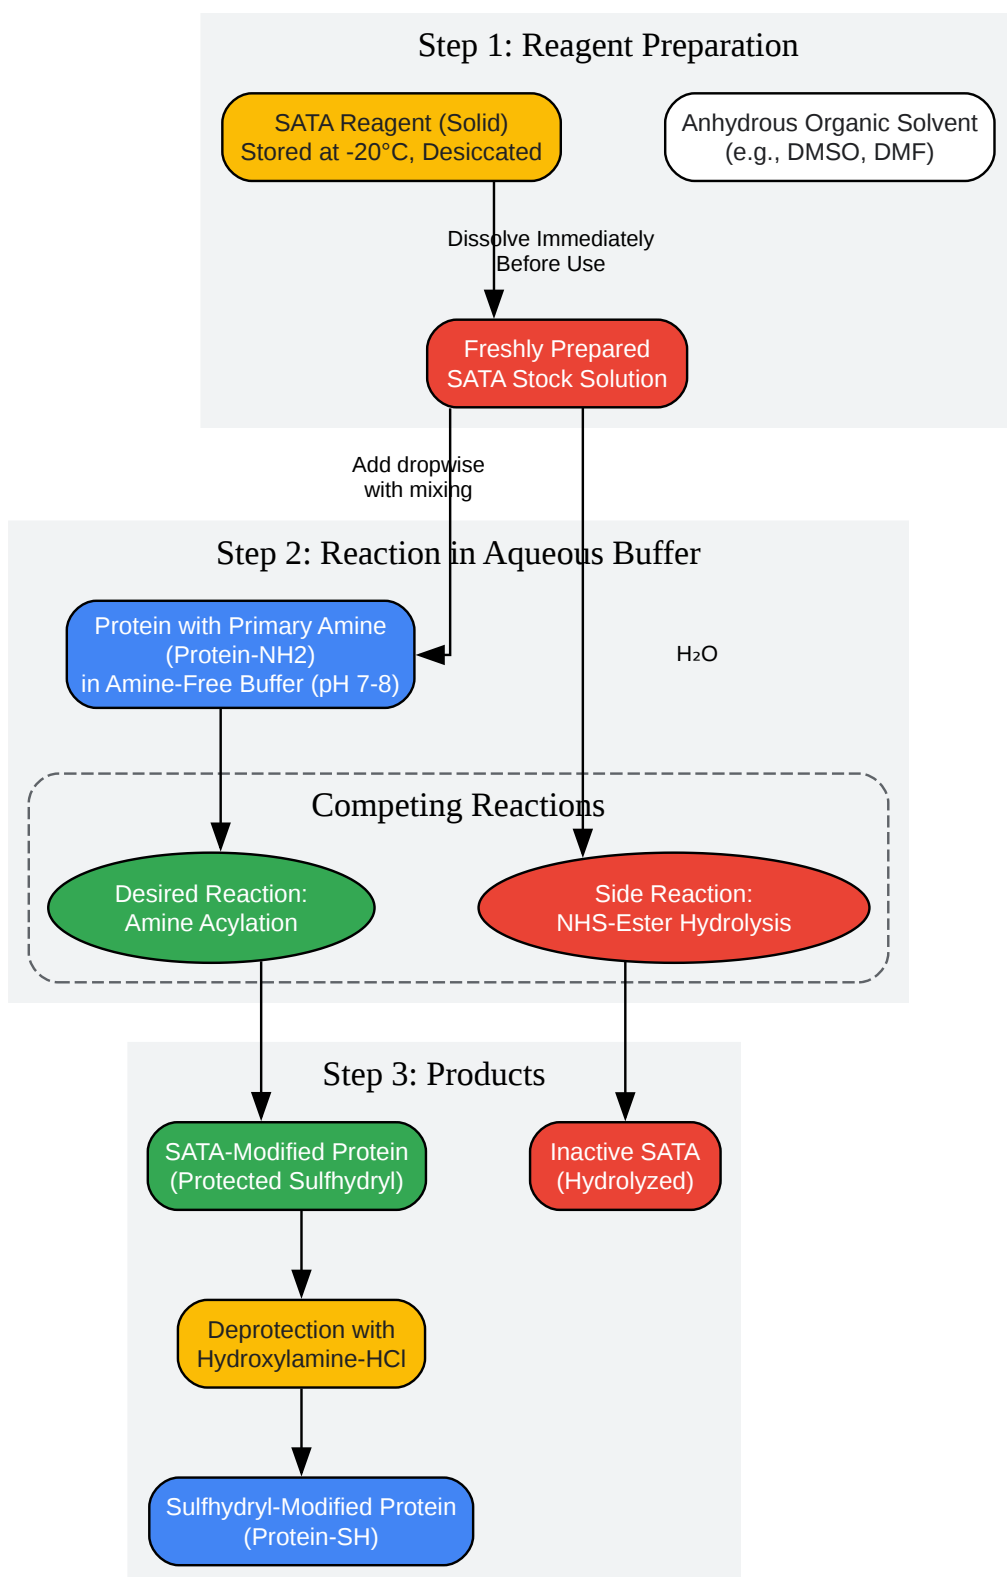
Step 1: Reagent Preparation

SATA Reagent (Solid)
Stored at -20°C, Desiccated

Anhydrous Organic Solvent
(e.g., DMSO, DMF)

Dissolve Immediately
Before Use

Freshly Prepared
SATA Stock Solution

Add dropwise
with mixing

Step 2: Reaction in Aqueous Buffer

Protein with Primary Amine
(Protein-NH2)
in Amine-Free Buffer (pH 7-8)

$H_2O$

Competing Reactions

Desired Reaction:
Amine Acylation

Side Reaction:
NHS-Ester Hydrolysis

Step 3: Products

SATA-Modified Protein
(Protected Sulfhydryl)

Inactive SATA
(Hydrolyzed)

Deprotection with
Hydroxylamine-HCl

Sulfhydryl-Modified Protein
(Protein-SH)